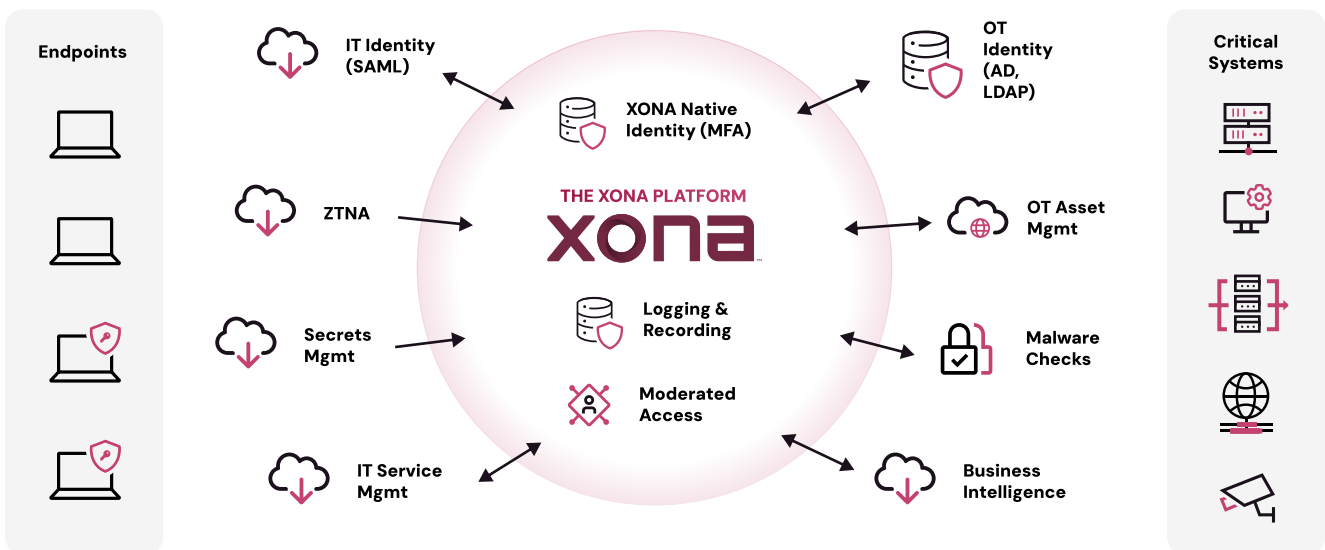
Endpoints

IT Identity (SAML)

ZTNA

Secrets Mgmt

IT Service Mgmt

XONA Native Identity (MFA)

THE XONA PLATFORM

XONA

Logging & Recording

Moderated Access

OT Identity (AD, LDAP)

OT Asset Mgmt

Malware Checks

Business Intelligence

Critical Systems